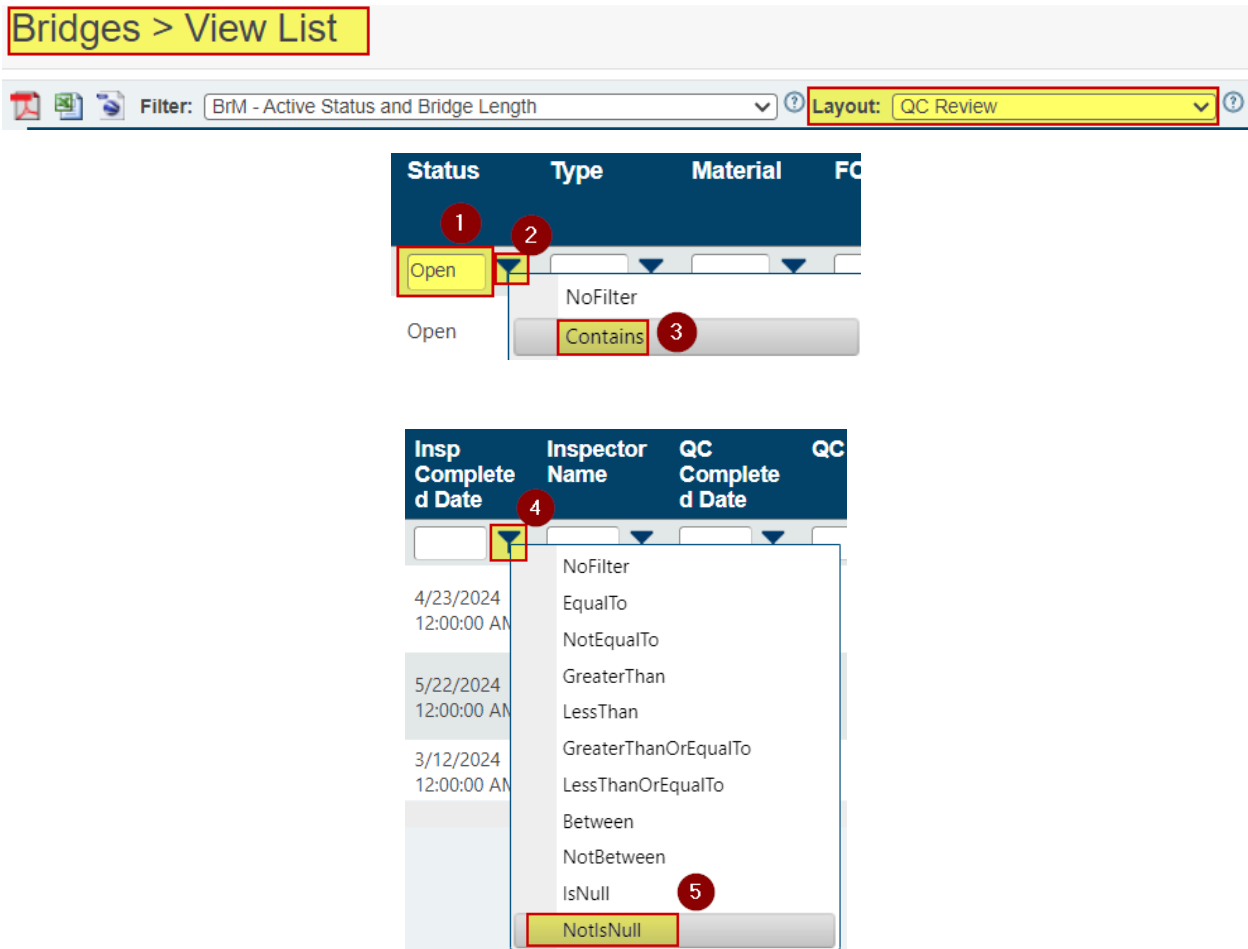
Bridges > View List

Filter: BrM - Active Status and Bridge Length
Layout: QC Review

| Status | Type | Material | FC |
|---|---|---|---|

1 Open 2

NoFilter
Contains 3

Open

| Insp Completed Date | Inspector Name | QC Completed Date | QC |
|---|---|---|---|

4

NoFilter
EqualTo
NotEqualTo
GreaterThan
LessThan
GreaterThanOrEqualTo
LessThanOrEqualTo
Between
NotBetween
IsNull 5
NotIsNull

4/23/2024 12:00:00 AM
5/22/2024 12:00:00 AM
3/12/2024 12:00:00 AM